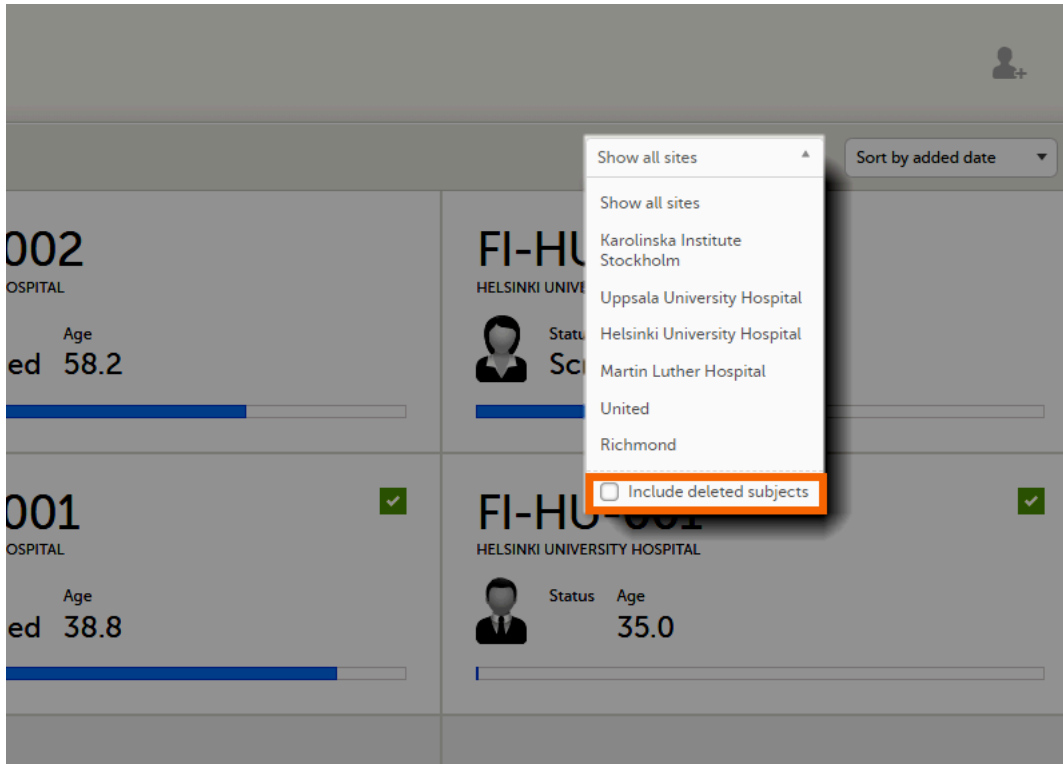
Show all sites

Sort by added date

Show all sites
Karolinska Institute Stockholm
Uppsala University Hospital
Helsinki University Hospital
Martin Luther Hospital
United
Richmond
Include deleted subjects

002
OSPITAL
Age
ed 58.2

FI-HU
HELSINKI UNIVE
Status
Sc

001
OSPITAL
Age
ed 38.8

FI-HU-001
HELSINKI UNIVERSITY HOSPITAL
Status Age
35.0